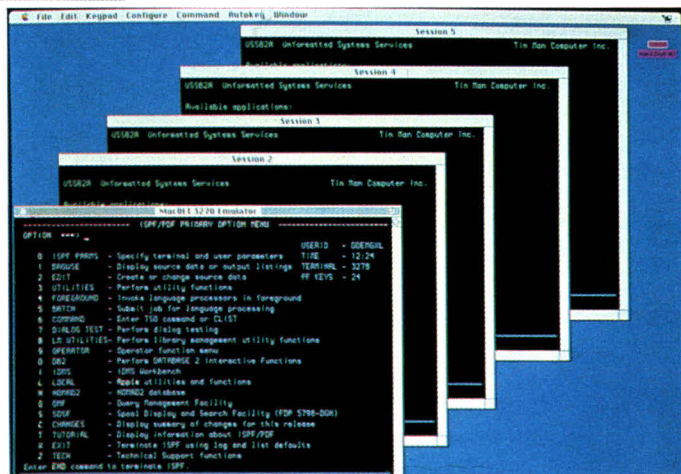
File Edit Keypad Configure Command Autokey Window

Session 5

USS82R Unformatted Systems Services Tin Man Computer Inc.

Available applications:

Session 4

USS82R Unformatted Systems Services Tin Man Computer Inc.

Available applications:

Session 3

USS82R Unformatted Systems Services Tin Man Computer Inc.

Session 2

USS82R Unformatted Systems Services Tin Man Computer Inc.

Available applications:

MacDFT 3270 Emulator

ISPF/PDF PRIMARY OPTION MENU

OPTION ===> _

USERID - DDEMGXL
TIME - 12:24
TERMINAL - 3278
PF KEYS - 24

0 ISPF PARMS - Specify terminal and user parameters
1 BROWSE - Display source data or output listings
2 EDIT - Create or change source data
3 UTILITIES - Perform utility functions
4 FOREGROUND - Invoke language processors in foreground
5 BATCH - Submit job for language processing
6 COMMAND - Enter TSO command or CLIST
7 DIALOG TEST - Perform dialog testing
8 LM UTILITIES- Perform library management utility functions
9 OPERATOR - Operator function menu
D DB2 - Perform DATABASE 2 interactive functions
I IDMS - IDMS Workbench
L LOCAL - Apple utilities and functions
A ADABAS - ADABAS database
Q QMF - Query Management Facility
S SDSF - Spool Display and Search Facility (FDP 5798-DGK)
C CHANGES - Display summary of changes for this release
T TUTORIAL - Display information about ISPF/PDF
X EXIT - Terminate ISPF using log and list defaults
Z TECH - Technical Support functions
Enter END command to terminate ISPF.